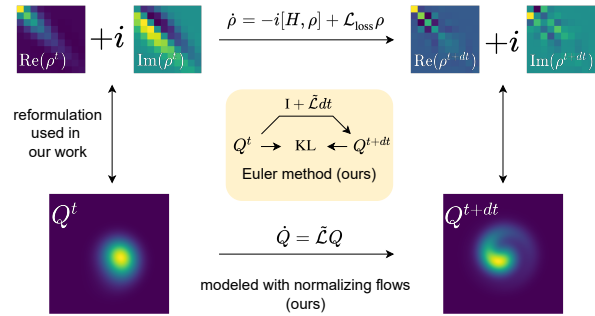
$\mathrm{Re}(\rho^t)$ $+i$ $\mathrm{Im}(\rho^t)$

$\dot{\rho} = -i[H, \rho] + \mathcal{L}_{\mathrm{loss}}\rho$

$\mathrm{Re}(\rho^{t+dt})$ $+i$ $\mathrm{Im}(\rho^{t+dt})$

reformulation used in our work

$\mathrm{I} + \tilde{\mathcal{L}}dt$

$Q^t$ KL $Q^{t+dt}$

Euler method (ours)

$Q^t$

$\dot{Q} = \tilde{\mathcal{L}}Q$

modeled with normalizing flows (ours)

$Q^{t+dt}$